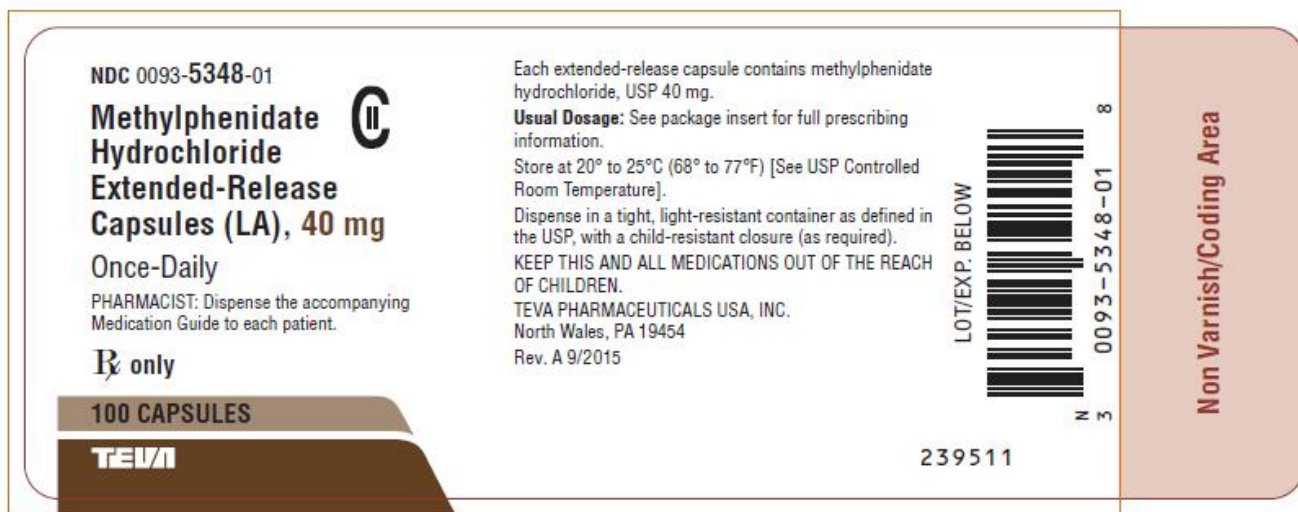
NDC 0093-5348-01

Methylphenidate Hydrochloride Extended-Release Capsules (LA), 40 mg

CII

Once-Daily

PHARMACIST: Dispense the accompanying Medication Guide to each patient.

℞ only

100 CAPSULES

TEVA

Each extended-release capsule contains methylphenidate hydrochloride, USP 40 mg.

Usual Dosage: See package insert for full prescribing information.

Store at 20° to 25°C (68° to 77°F) [See USP Controlled Room Temperature].

Dispense in a tight, light-resistant container as defined in the USP, with a child-resistant closure (as required).

KEEP THIS AND ALL MEDICATIONS OUT OF THE REACH OF CHILDREN.

TEVA PHARMACEUTICALS USA, INC.
North Wales, PA 19454

Rev. A 9/2015

LOT/EXP. BELOW

N 3 0093-5348-01 8

239511

Non Varnish/Coding Area